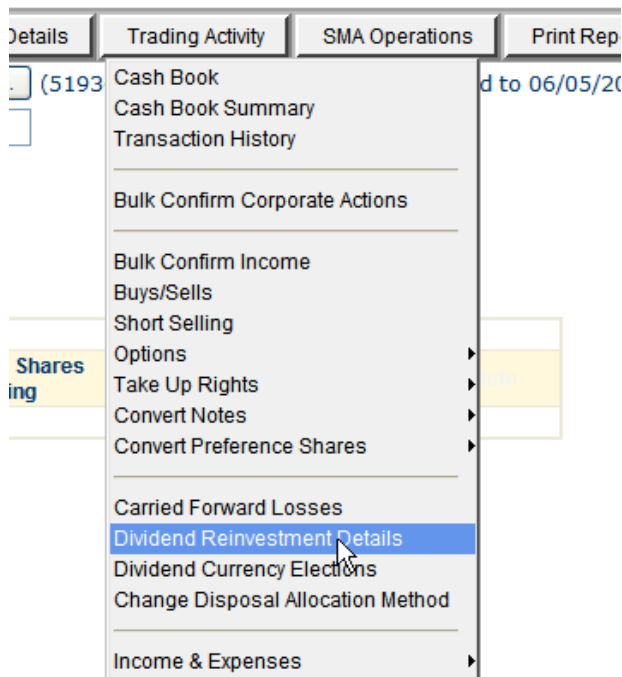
Details
Trading Activity
SMA Operations
Print Rep

(5193
d to 06/05/20

Shares
ing

Cash Book
Cash Book Summary
Transaction History

Bulk Confirm Corporate Actions

Bulk Confirm Income
Buys/Sells
Short Selling
Options
Take Up Rights
Convert Notes
Convert Preference Shares

Carried Forward Losses
Dividend Reinvestment Details
Dividend Currency Elections
Change Disposal Allocation Method

Income & Expenses